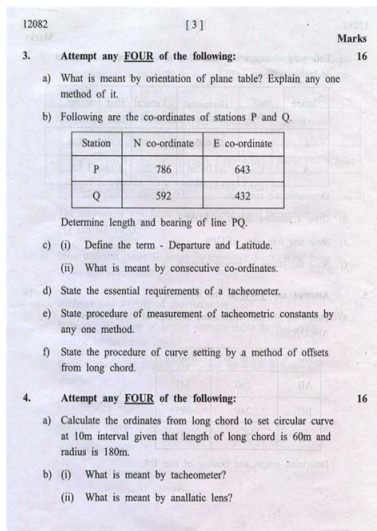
12082 [3]

Marks

3. Attempt any FOUR of the following: 16

a) What is meant by orientation of plane table? Explain any one method of it.

b) Following are the co-ordinates of stations P and Q.

| Station | N co-ordinate | E co-ordinate |
|---|---|---|
| P | 786 | 643 |
| Q | 592 | 432 |

Determine length and bearing of line PQ.

c) (i) Define the term - Departure and Latitude.

(ii) What is meant by consecutive co-ordinates.

d) State the essential requirements of a tacheometer.

e) State procedure of measurement of tacheometric constants by any one method.

f) State the procedure of curve setting by a method of offsets from long chord.

4. Attempt any FOUR of the following: 16

a) Calculate the ordinates from long chord to set circular curve at 10m interval given that length of long chord is 60m and radius is 180m.

b) (i) What is meant by tacheometer?

(ii) What is meant by anallatic lens?